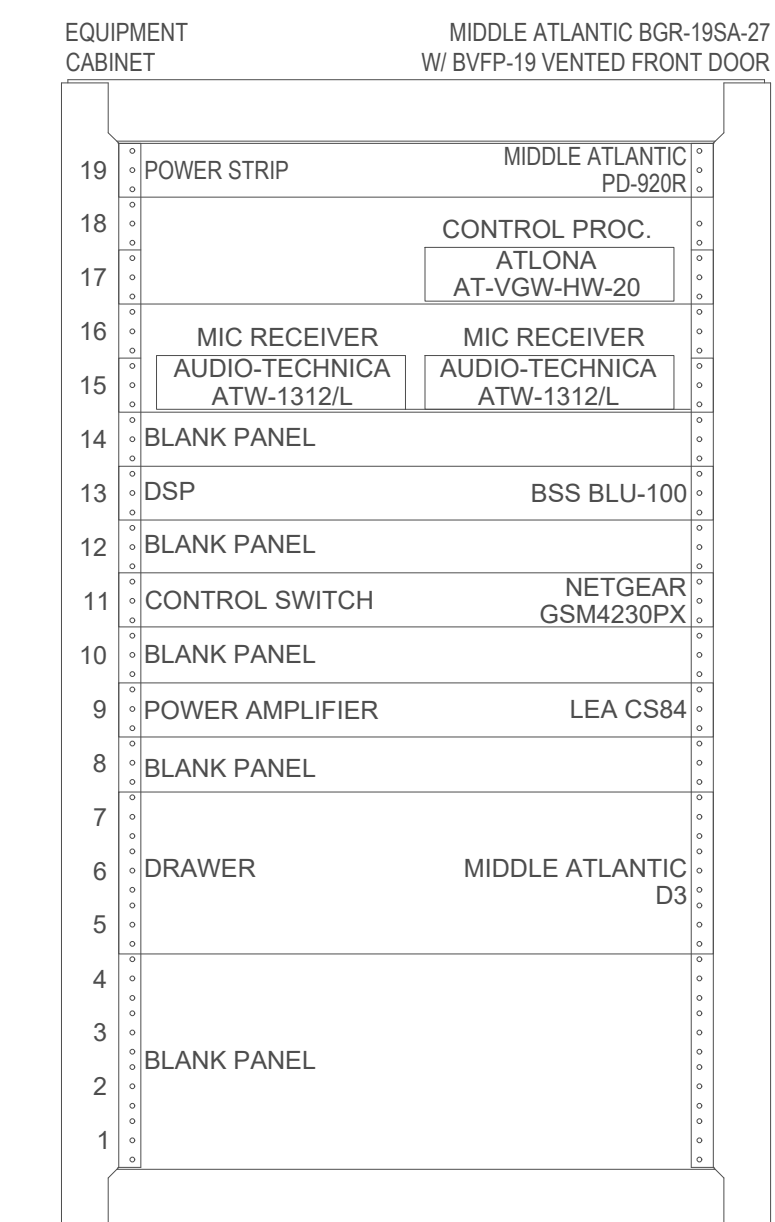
EQUIPMENT
CABINET

MIDDLE ATLANTIC BGR-19SA-27
W/ BVFP-19 VENTED FRONT DOOR

19 POWER STRIP MIDDLE ATLANTIC PD-920R

18 CONTROL PROC.
17 ATLONA AT-VGW-HW-20

16 MIC RECEIVER MIC RECEIVER
15 AUDIO-TECHNICA ATW-1312/L AUDIO-TECHNICA ATW-1312/L

14 BLANK PANEL

13 DSP BSS BLU-100

12 BLANK PANEL

11 CONTROL SWITCH NETGEAR GSM4230PX

10 BLANK PANEL

9 POWER AMPLIFIER LEA CS84

8 BLANK PANEL

7
6 DRAWER MIDDLE ATLANTIC D3
5

4
3
2 BLANK PANEL
1